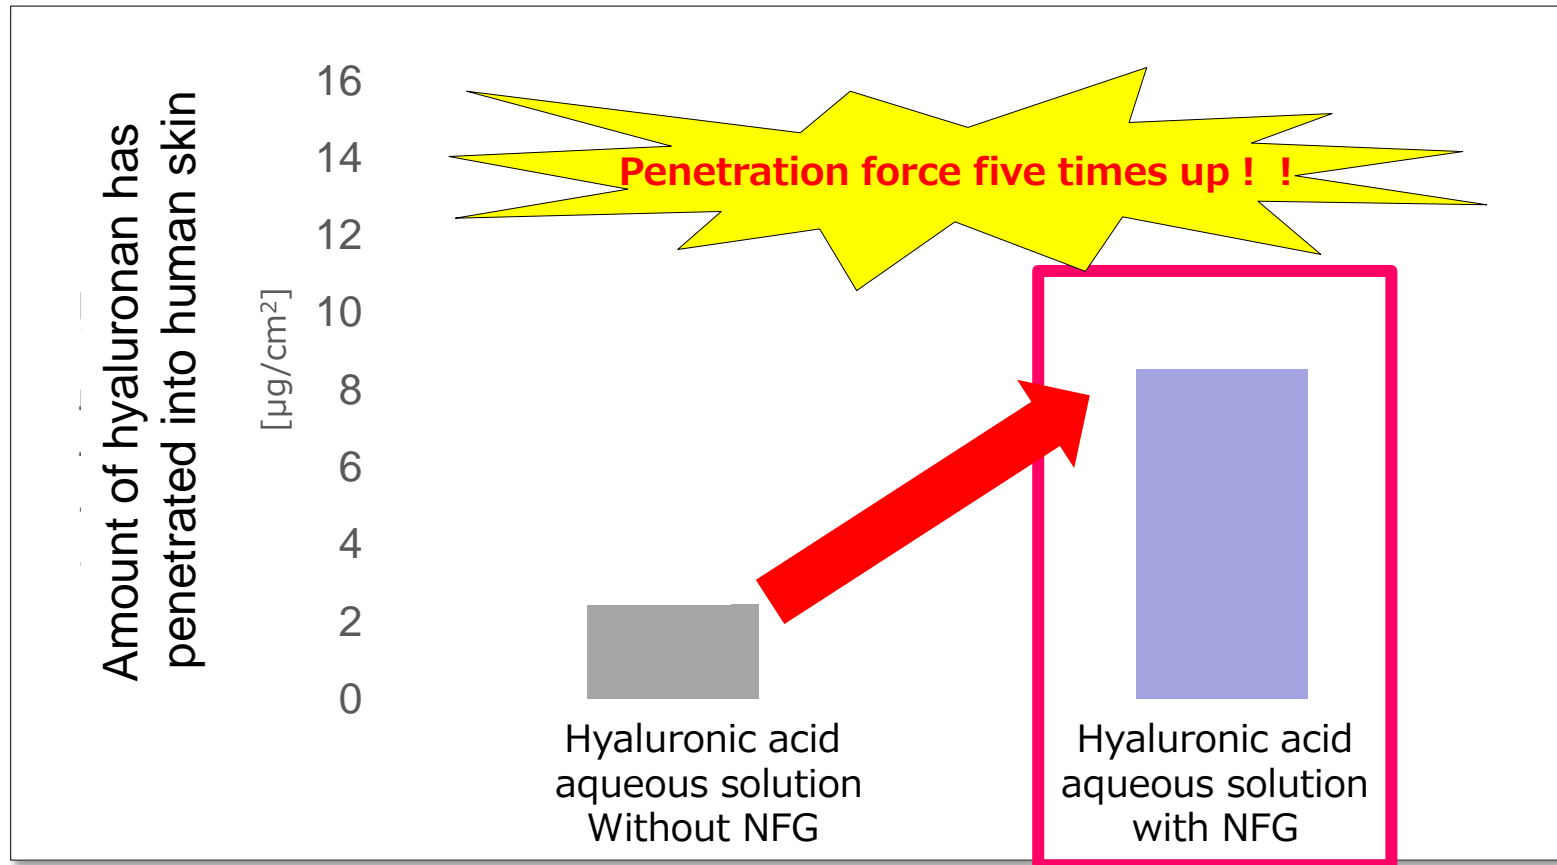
Amount of hyaluronan has penetrated into human skin

[μg/cm$^2$]

16
14
12
10
8
6
4
2
0

Penetration force five times up！！

Hyaluronic acid aqueous solution Without NFG

Hyaluronic acid aqueous solution with NFG